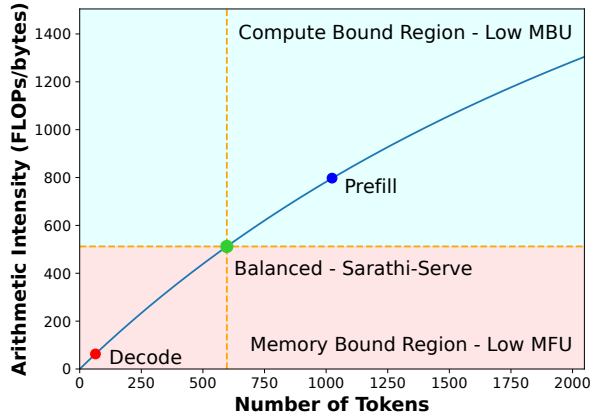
Compute Bound Region - Low MBU

Prefill

Balanced - Sarathi-Serve

Memory Bound Region - Low MFU

Decode

Arithmetic Intensity (FLOPs/bytes)

1400
1200
1000
800
600
400
200
0

0 250 500 750 1000 1250 1500 1750 2000

Number of Tokens